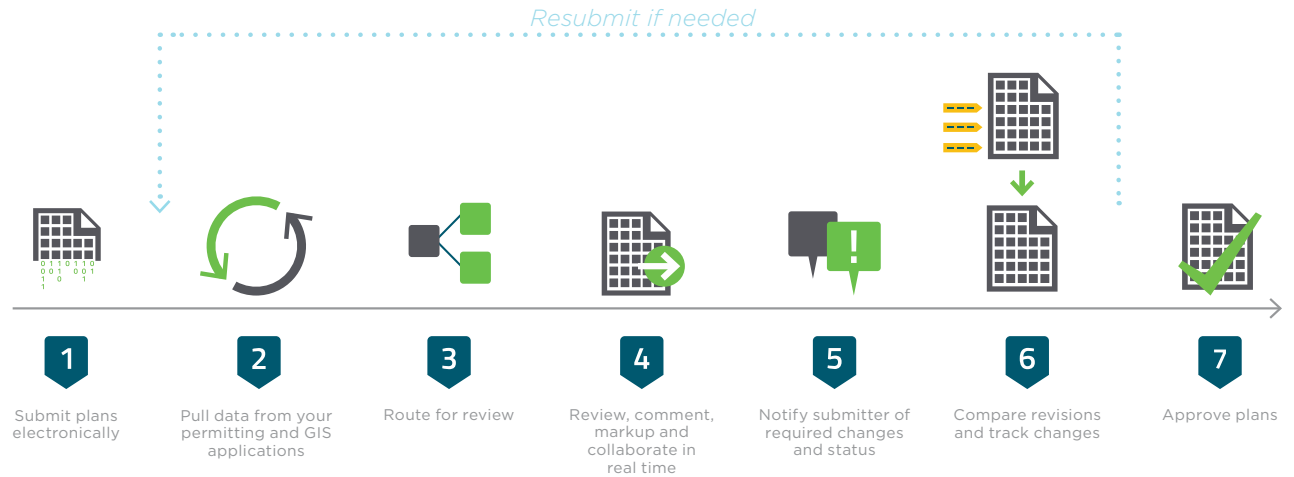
Resubmit if needed

0 1 1 0 1 1 0
0 0 1   0 0 1
1   0   1
1

1
Submit plans electronically

2
Pull data from your permitting and GIS applications

3
Route for review

4
Review, comment, markup and collaborate in real time

5
Notify submitter of required changes and status

6
Compare revisions and track changes

7
Approve plans